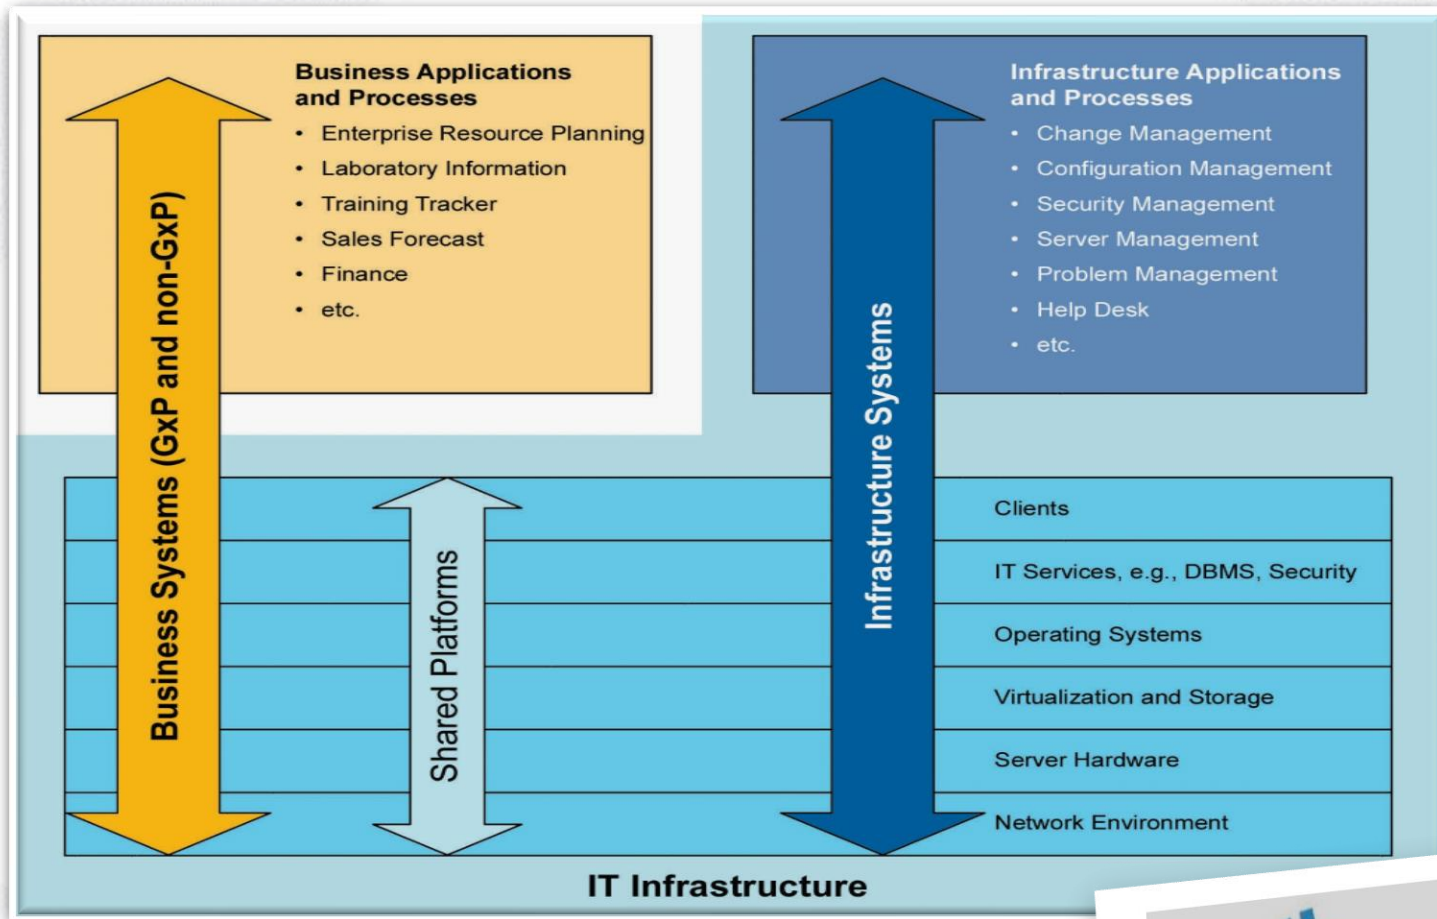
Business Applications and Processes
• Enterprise Resource Planning
• Laboratory Information
• Training Tracker
• Sales Forecast
• Finance
• etc.

Business Systems (GxP and non-GxP)

Infrastructure Applications and Processes
• Change Management
• Configuration Management
• Security Management
• Server Management
• Problem Management
• Help Desk
• etc.

Infrastructure Systems

Shared Platforms

Clients
IT Services, e.g., DBMS, Security
Operating Systems
Virtualization and Storage
Server Hardware
Network Environment

IT Infrastructure